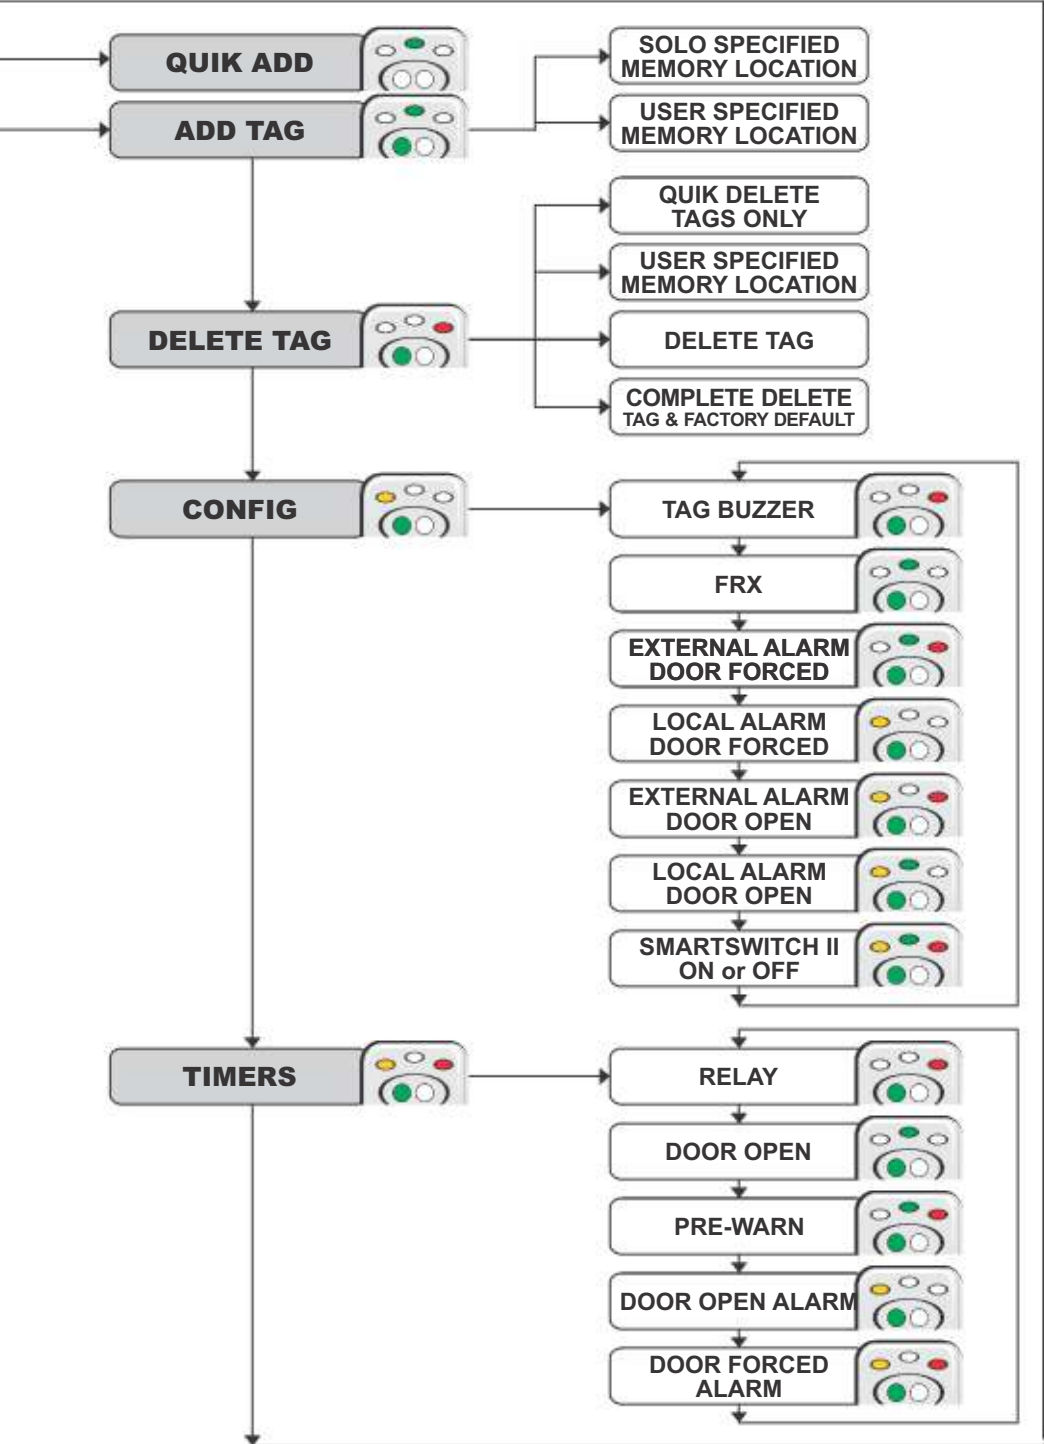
QUIK ADD

ADD TAG

SOLO SPECIFIED MEMORY LOCATION

USER SPECIFIED MEMORY LOCATION

QUIK DELETE TAGS ONLY

USER SPECIFIED MEMORY LOCATION

DELETE TAG

DELETE TAG

COMPLETE DELETE TAG & FACTORY DEFAULT

CONFIG

TAG BUZZER

FRX

EXTERNAL ALARM DOOR FORCED

LOCAL ALARM DOOR FORCED

EXTERNAL ALARM DOOR OPEN

LOCAL ALARM DOOR OPEN

SMARTSWITCH II ON or OFF

TIMERS

RELAY

DOOR OPEN

PRE-WARN

DOOR OPEN ALARM

DOOR FORCED ALARM